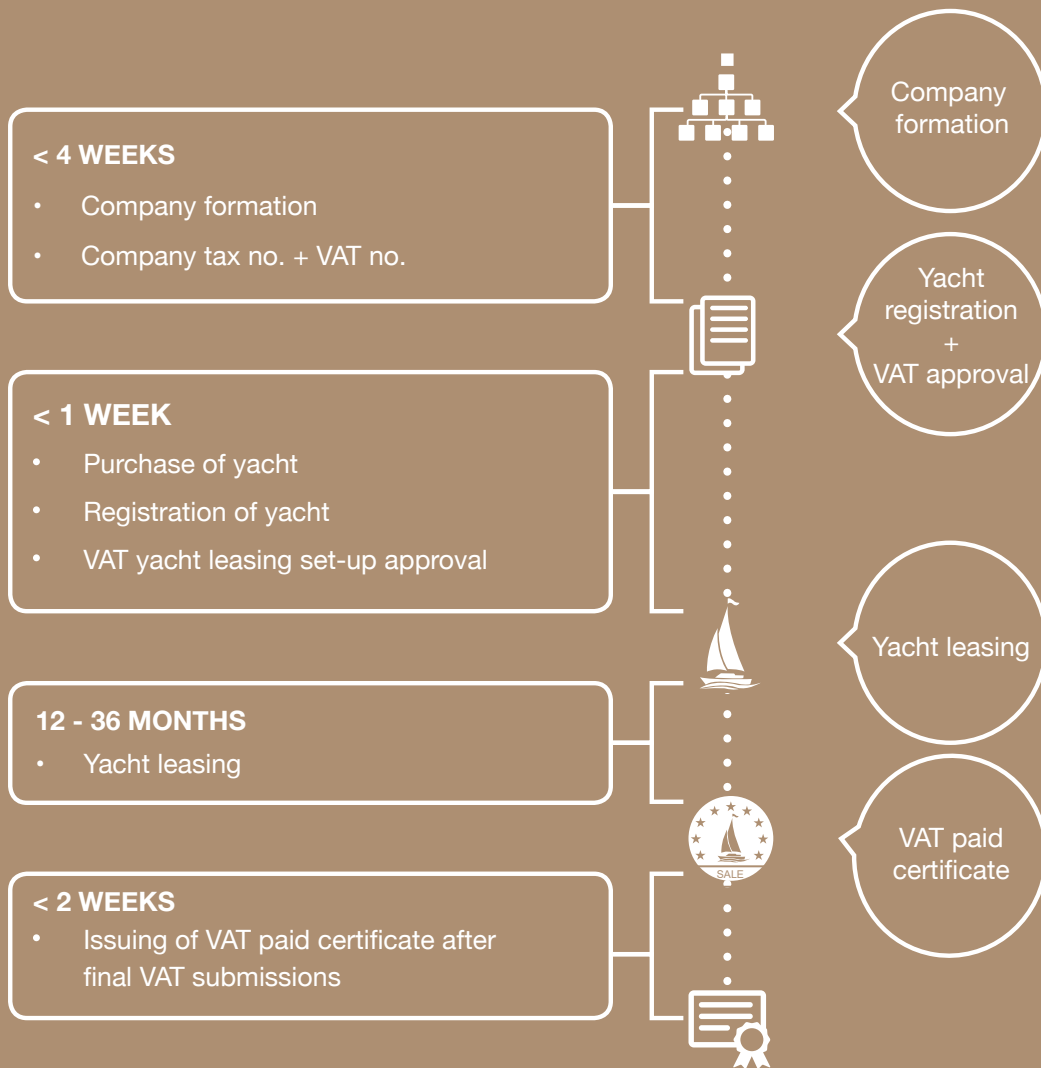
< 4 WEEKS
• Company formation
• Company tax no. + VAT no.

< 1 WEEK
• Purchase of yacht
• Registration of yacht
• VAT yacht leasing set-up approval

12 - 36 MONTHS
• Yacht leasing

< 2 WEEKS
• Issuing of VAT paid certificate after final VAT submissions

SALE

Company formation

Yacht registration + VAT approval

Yacht leasing

VAT paid certificate